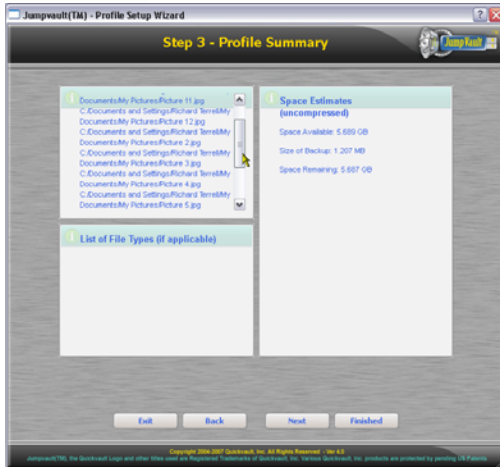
Jumpvault(TM) - Profile Setup Wizard

Step 3 - Profile Summary

JumpVault

Documents\My Pictures\Picture 11.jpg
C:\Documents and Settings\Richard Terrell\My Documents\My Pictures\Picture 12.jpg
C:\Documents and Settings\Richard Terrell\My Documents\My Pictures\Picture 2.jpg
C:\Documents and Settings\Richard Terrell\My Documents\My Pictures\Picture 3.jpg
C:\Documents and Settings\Richard Terrell\My Documents\My Pictures\Picture 4.jpg
C:\Documents and Settings\Richard Terrell\My Documents\My Pictures\Picture 5.jpg

Space Estimates (uncompressed)

Space Available: 5.689 GB

Size of Backup: 1.207 MB

Space Remaining: 5.687 GB

List of File Types (if applicable)

Exit Back Next Finished

Copyright 2004-2007 Quickvault, Inc. All Rights Reserved - Ver 4.0
Jumpvault(TM), the Quickvault Logo and other titles used are Registered Trademarks of Quickvault, Inc. Various Quickvault, Inc. products are protected by pending US Patents